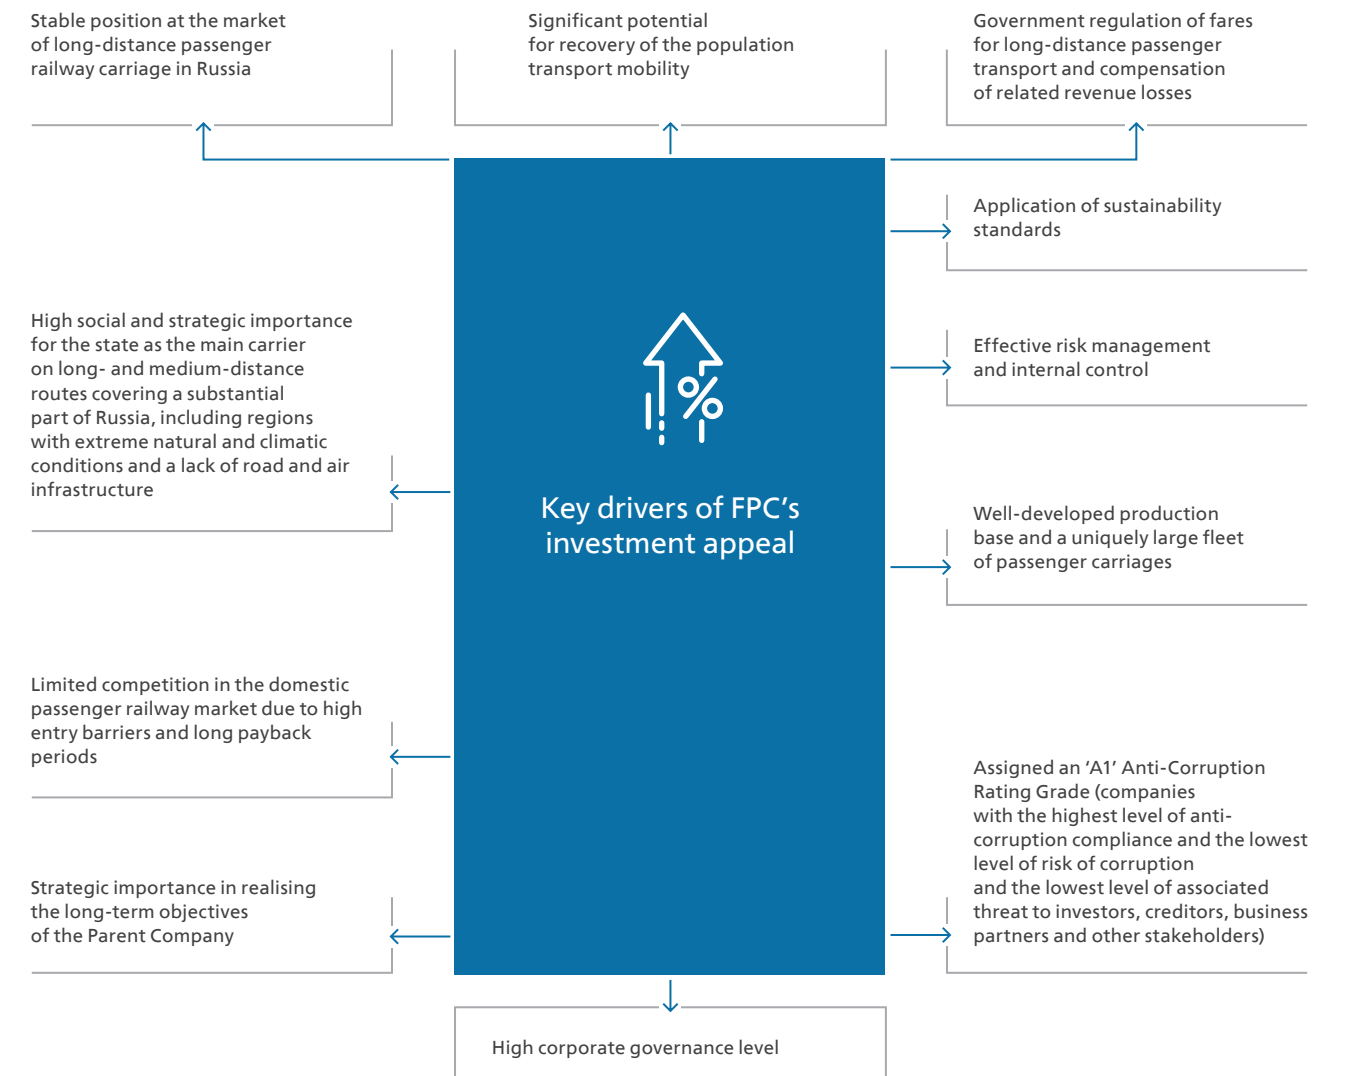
Stable position at the market of long-distance passenger railway carriage in Russia

Significant potential for recovery of the population transport mobility

Government regulation of fares for long-distance passenger transport and compensation of related revenue losses

Application of sustainability standards

High social and strategic importance for the state as the main carrier on long- and medium-distance routes covering a substantial part of Russia, including regions with extreme natural and climatic conditions and a lack of road and air infrastructure

Effective risk management and internal control

%

Key drivers of FPC's investment appeal

Well-developed production base and a uniquely large fleet of passenger carriages

Limited competition in the domestic passenger railway market due to high entry barriers and long payback periods

Assigned an 'A1' Anti-Corruption Rating Grade (companies with the highest level of anti-corruption compliance and the lowest level of risk of corruption and the lowest level of associated threat to investors, creditors, business partners and other stakeholders)

Strategic importance in realising the long-term objectives of the Parent Company

High corporate governance level